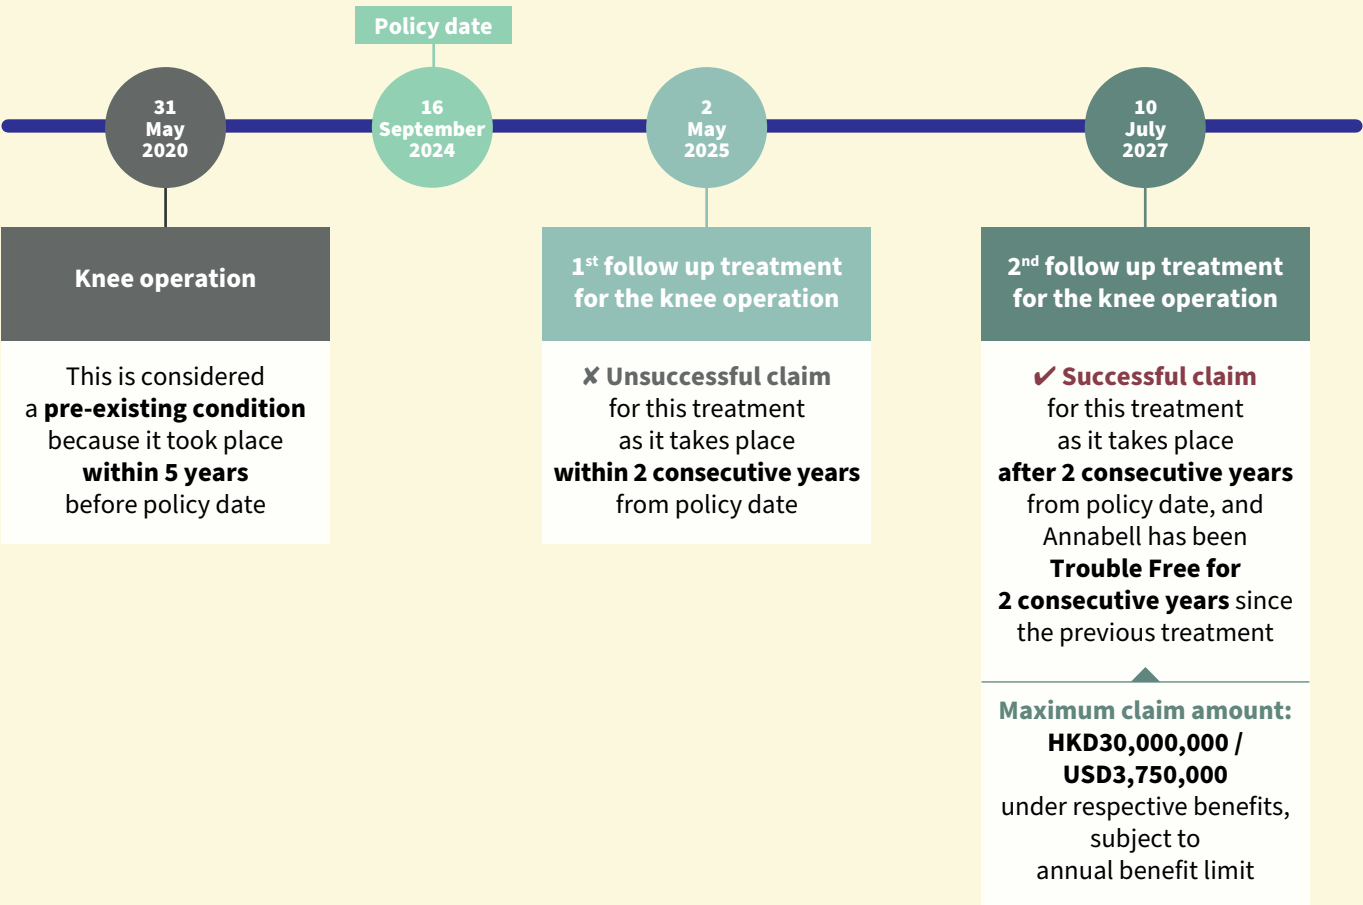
Policy date

31 May 2020

16 September 2024

2 May 2025

10 July 2027

Knee operation

This is considered a **pre-existing condition** because it took place **within 5 years** before policy date

1st follow up treatment for the knee operation

✘ Unsuccessful claim for this treatment as it takes place **within 2 consecutive years** from policy date

2nd follow up treatment for the knee operation

✔ Successful claim for this treatment as it takes place **after 2 consecutive years** from policy date, and Annabell has been **Trouble Free for 2 consecutive years** since the previous treatment

Maximum claim amount: **HKD30,000,000 / USD3,750,000** under respective benefits, subject to annual benefit limit